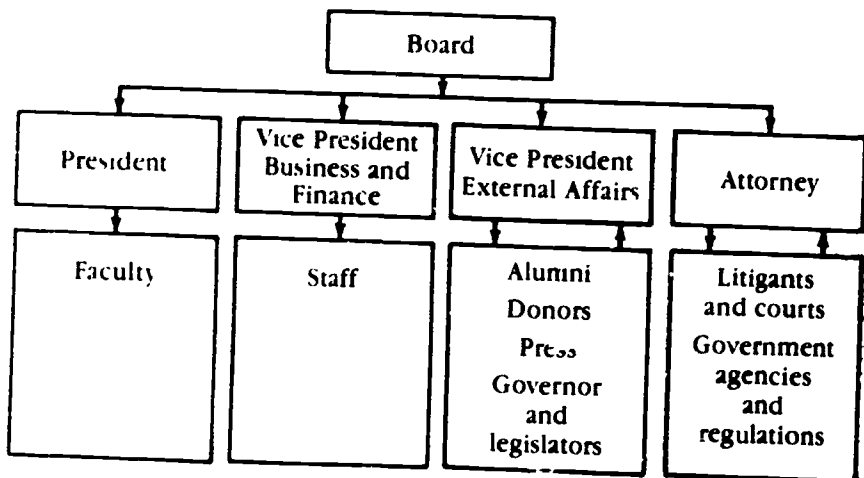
Board

President

Vice President Business and Finance

Vice President External Affairs

Attorney

Faculty

Staff

Alumni
Donors
Press
Governor and legislators

Litigants and courts
Government agencies and regulations